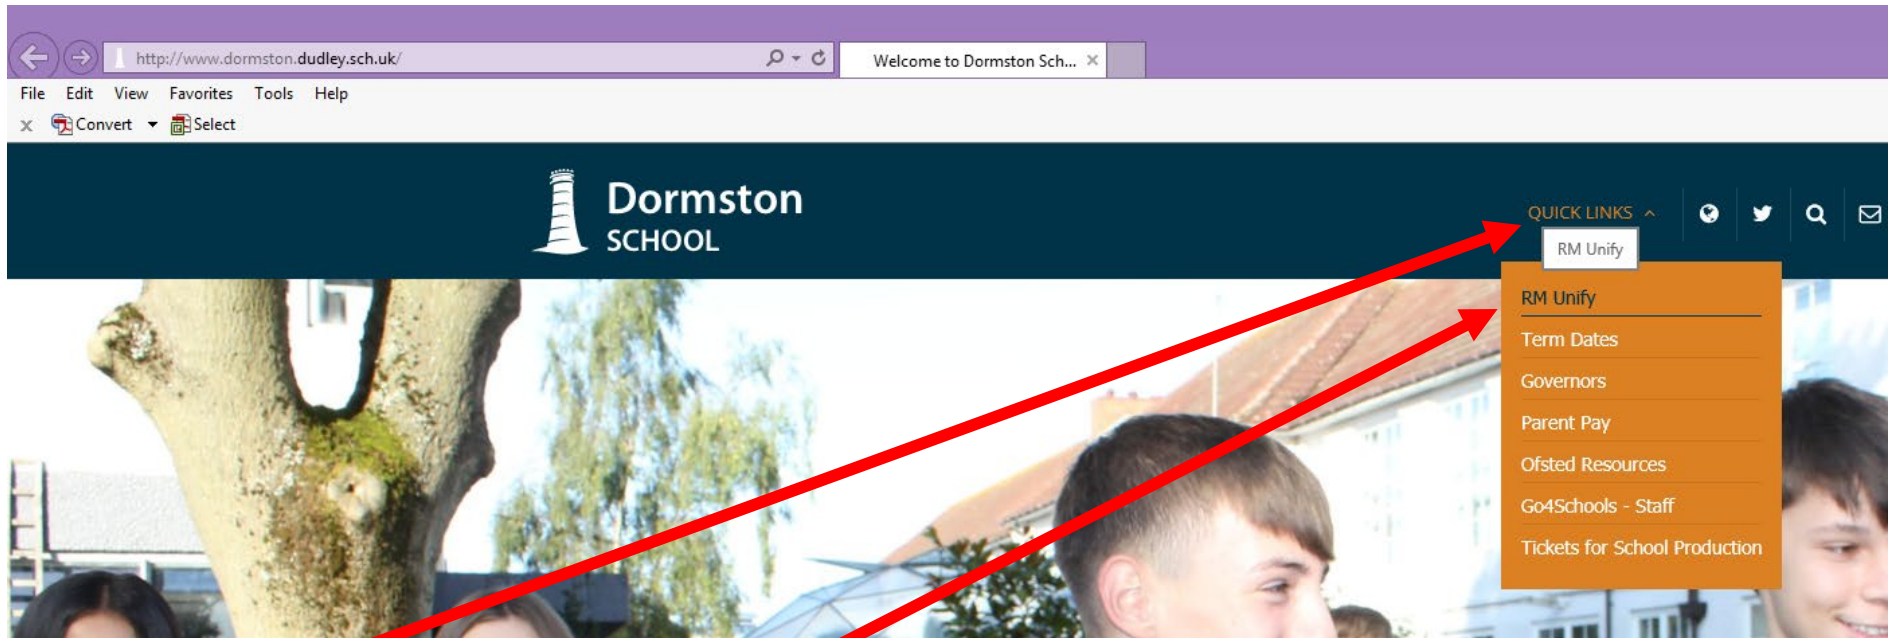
http://www.dormston.dudley.sch.uk/

Welcome to Dormston Sch...

File Edit View Favorites Tools Help

Convert Select

Dormston
SCHOOL

QUICK LINKS

RM Unify

RM Unify
Term Dates
Governors
Parent Pay
Ofsted Resources
Go4Schools - Staff
Tickets for School Production